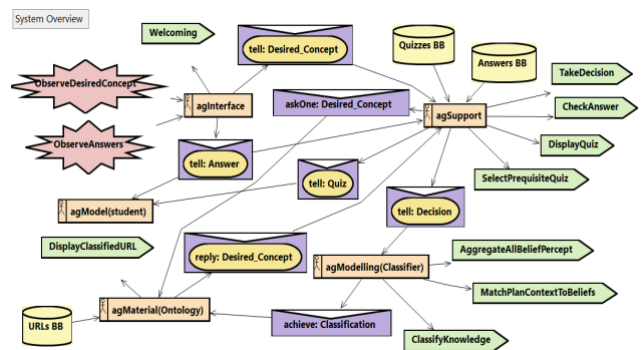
System Overview

Welcoming

tell: Desired_Concept

Quizzes BB

Answers BB

TakeDecision

ObserveDesiredConcept

agInterface

askOne: Desired_Concept

agSupport

CheckAnswer

ObserveAnswers

tell: Answer

DisplayQuiz

tell: Quiz

SelectPrequisiteQuiz

agModel(student)

tell: Decision

DisplayClassifiedURL

reply: Desired_Concept

agModelling(Classifier)

AggregateAllBeliefPercept

MatchPlanContextToBeliefs

URLs BB

agMaterial(Ontology)

achieve: Classification

ClassifyKnowledge